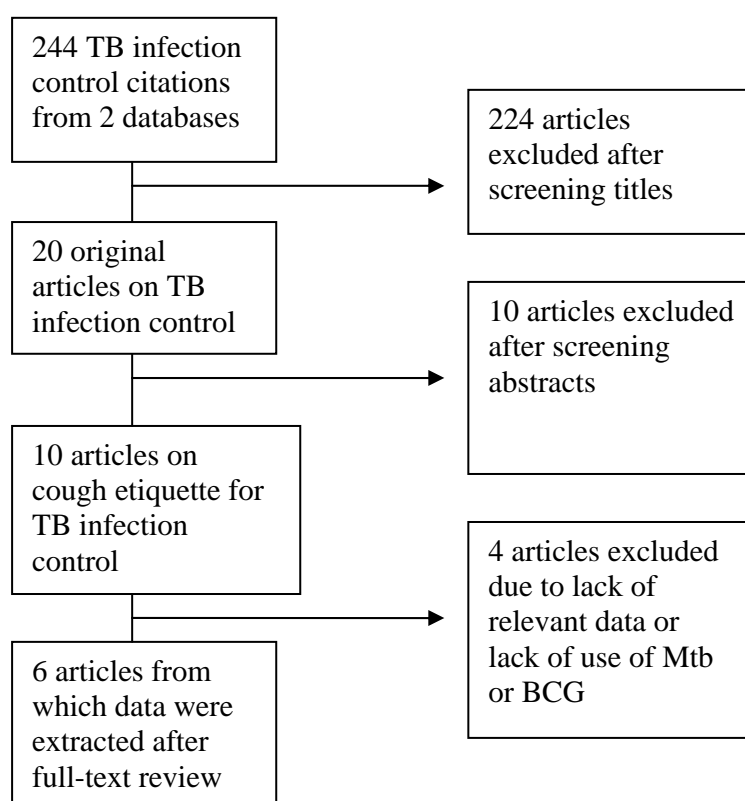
244 TB infection control citations from 2 databases

224 articles excluded after screening titles

20 original articles on TB infection control

10 articles excluded after screening abstracts

10 articles on cough etiquette for TB infection control

4 articles excluded due to lack of relevant data or lack of use of Mtb or BCG

6 articles from which data were extracted after full-text review